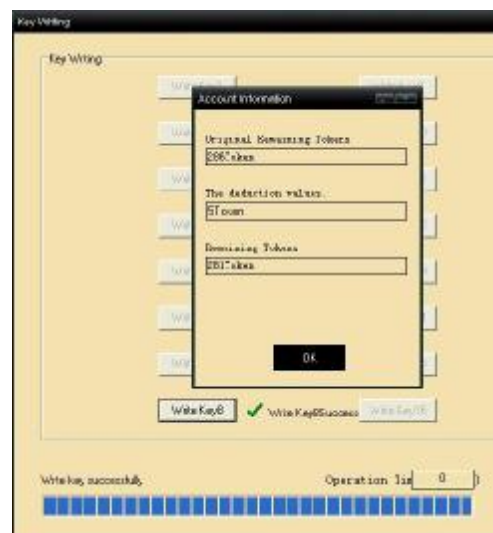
Key Writing

Key Writing

Account Information

Original Remaining Tokens
288Token

The deduction value:
5Token

Remaining Tokens
2817oken

OK

Write Key8

Write Key8Success

Write Key16

Write key successfully

Operation lis 0